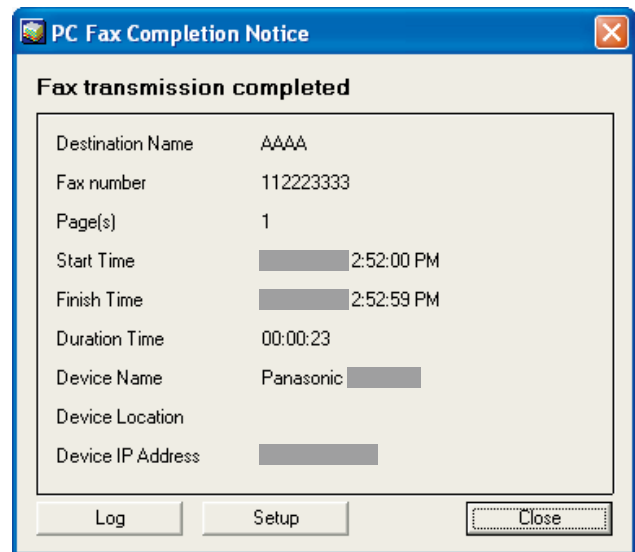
PC Fax Completion Notice

Fax transmission completed

| | |
|---|---|
| Destination Name | AAAA |
| Fax number | 112223333 |
| Page(s) | 1 |
| Start Time | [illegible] 2:52:00 PM |
| Finish Time | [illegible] 2:52:59 PM |
| Duration Time | 00:00:23 |
| Device Name | Panasonic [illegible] |
| Device Location | |
| Device IP Address | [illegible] |

Log Setup Close